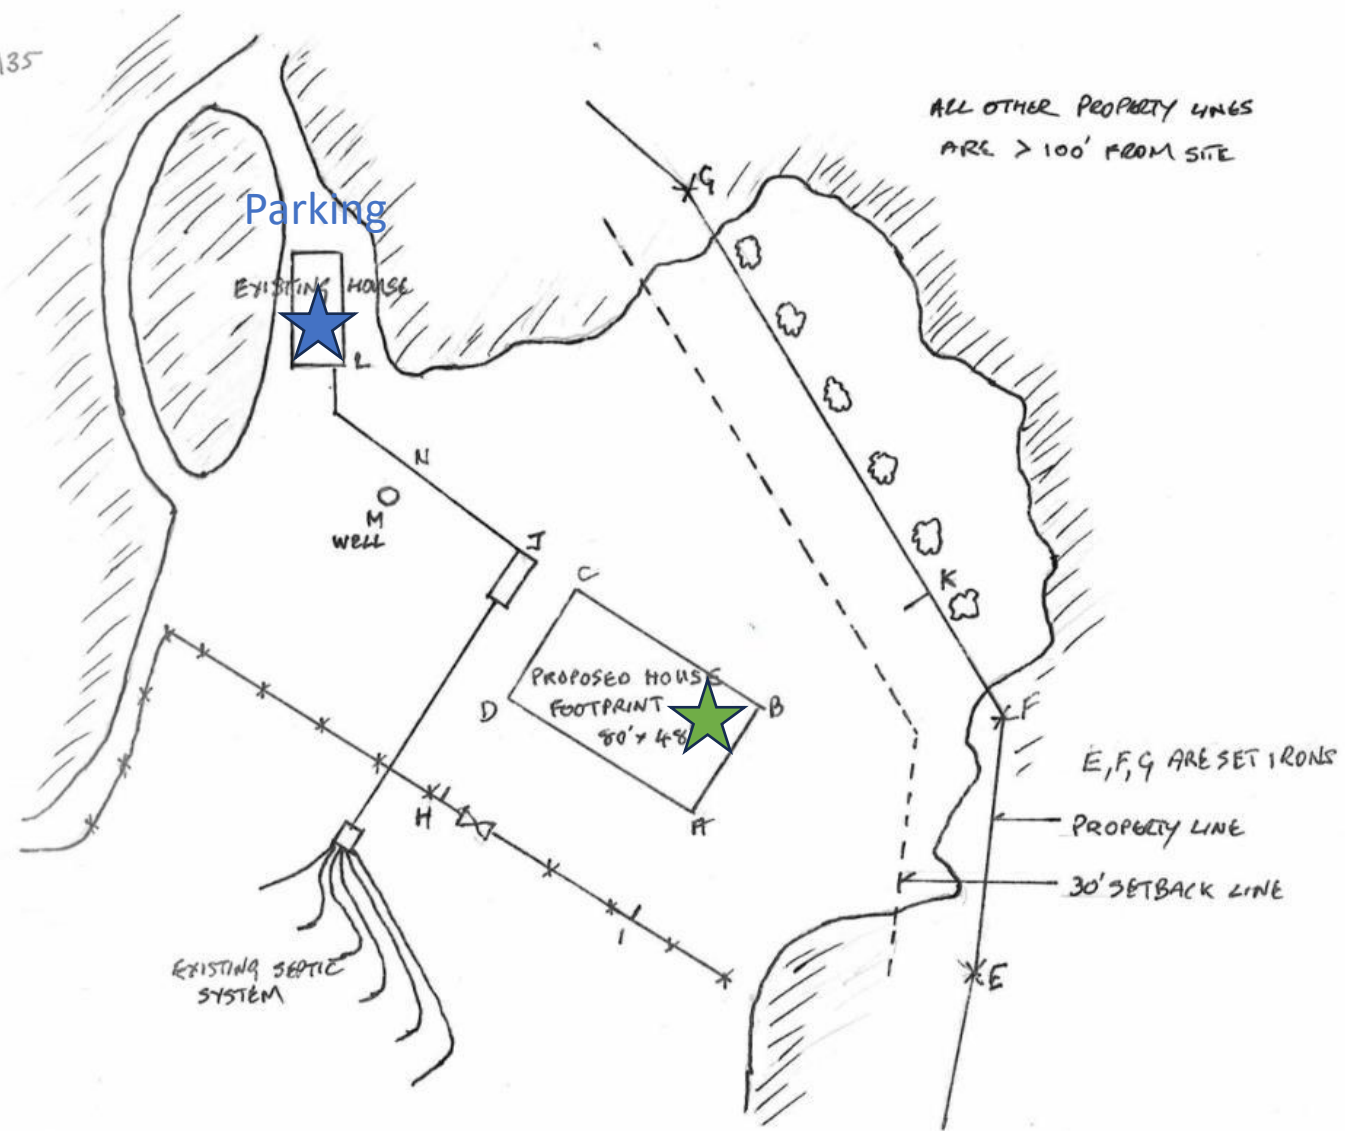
135

ALL OTHER PROPERTY LINES ARE > 100' FROM SITE

Parking

EXISTING HOUSE

L

G

N

O
M
WELL

J

C

K

PROPOSED HOUSE FOOTPRINT 80' x 48'

D

B

F

E, F, G ARE SET IRONS

H

A

PROPERTY LINE

30' SETBACK LINE

I

EXISTING SEPTIC SYSTEM

E